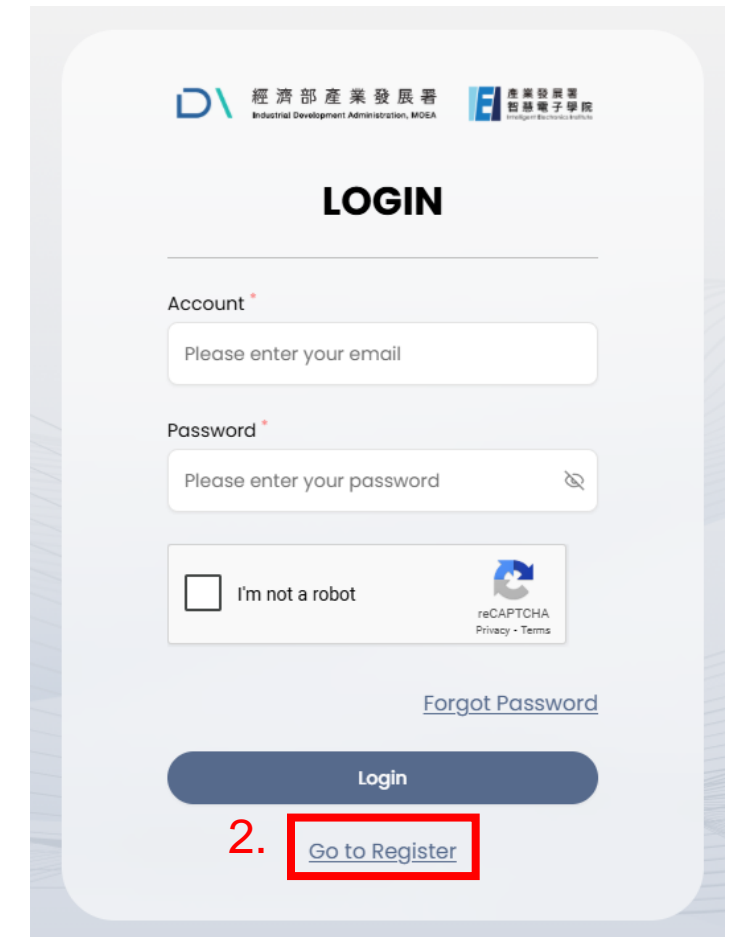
經濟部產業發展署
Industrial Development Administration, MOEA

產業發展署
智慧電子學院
Intelligent Electronics Institute

LOGIN

Account *

Please enter your email

Password *

Please enter your password

I'm not a robot

reCAPTCHA
Privacy - Terms

Forgot Password

Login

2.

Go to Register